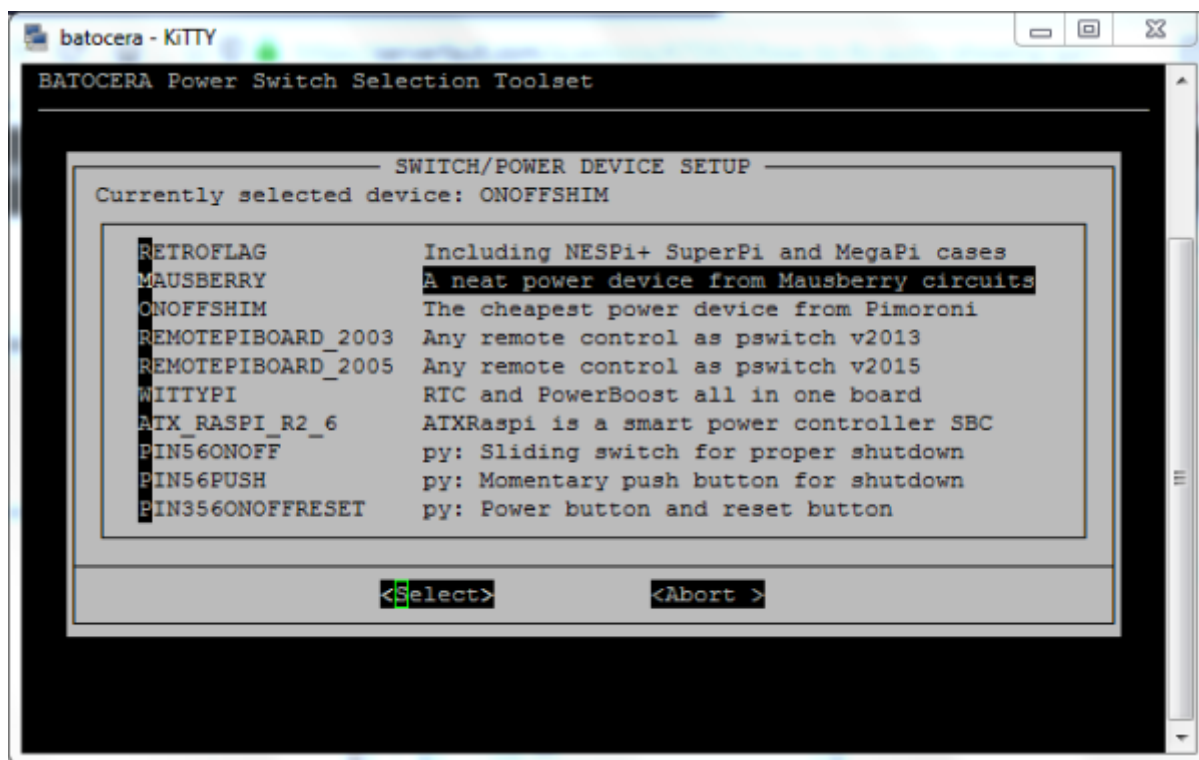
batocera - KiTTY

BATOCERA Power Switch Selection Toolset

SWITCH/POWER DEVICE SETUP

Currently selected device: ONOFFSHIM

| | |
|---|---|
| RETROFLAG | Including NESPi+ SuperPi and MegaPi cases |
| MAUSBERRY | A neat power device from Mausberry circuits |
| ONOFFSHIM | The cheapest power device from Pimoroni |
| REMOTEPIBOARD_2003 | Any remote control as pswitch v2013 |
| REMOTEPIBOARD_2005 | Any remote control as pswitch v2015 |
| WITTYPI | RTC and PowerBoost all in one board |
| ATX_RASPI_R2_6 | ATXRaspi is a smart power controller SBC |
| PIN56ONOFF | py: Sliding switch for proper shutdown |
| PIN56PUSH | py: Momentary push button for shutdown |
| PIN356ONOFFRESET | py: Power button and reset button |

<Select> <Abort >